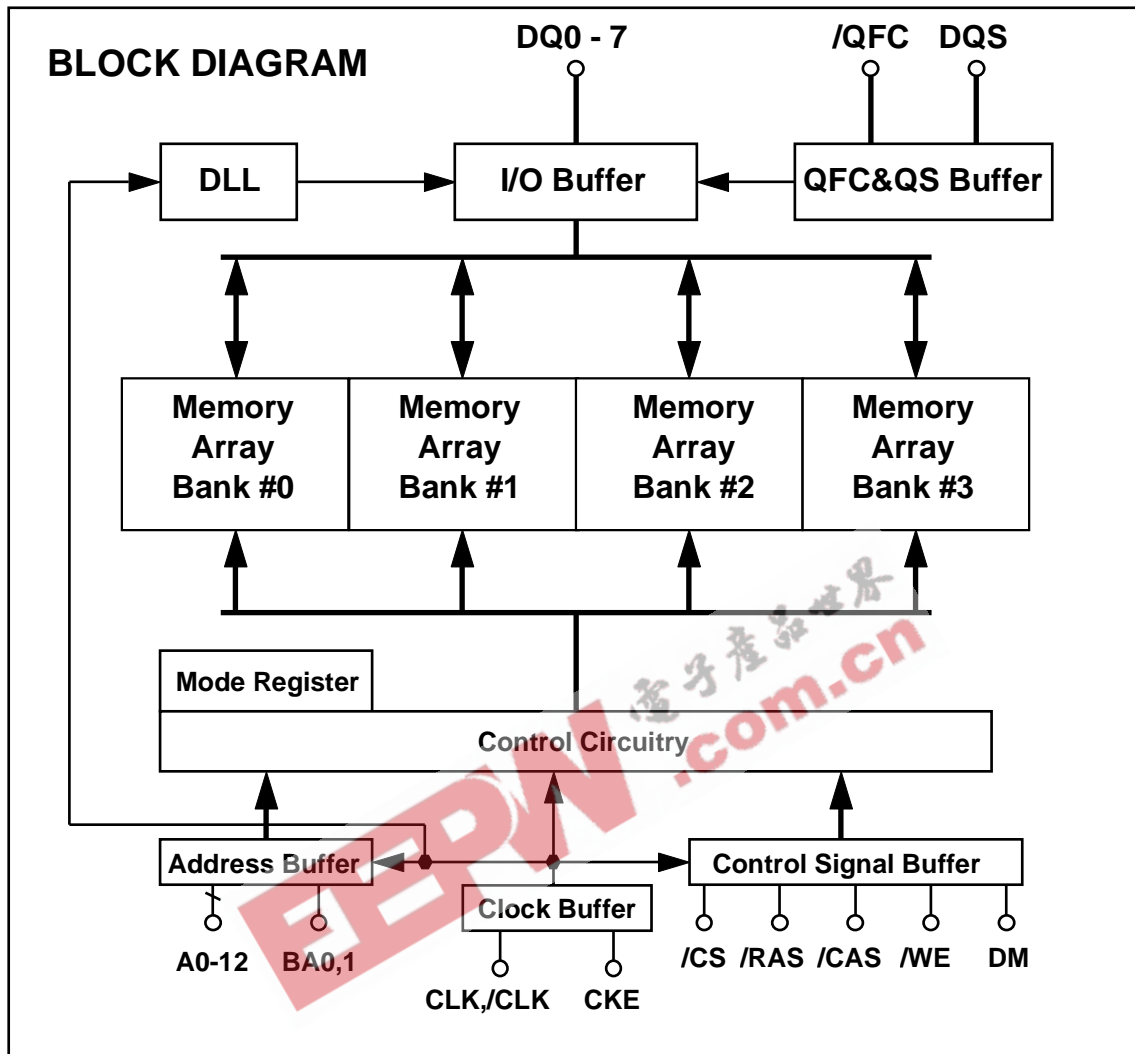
BLOCK DIAGRAM

DQ0 - 7

/QFC

DQS

DLL

I/O Buffer

QFC&QS Buffer

Memory Array Bank #0

Memory Array Bank #1

Memory Array Bank #2

Memory Array Bank #3

Mode Register

Control Circuitry

Address Buffer

Clock Buffer

Control Signal Buffer

A0-12

BA0,1

CLK,/CLK

CKE

/CS

/RAS

/CAS

/WE

DM

电子产品世界

EEPW.com.cn